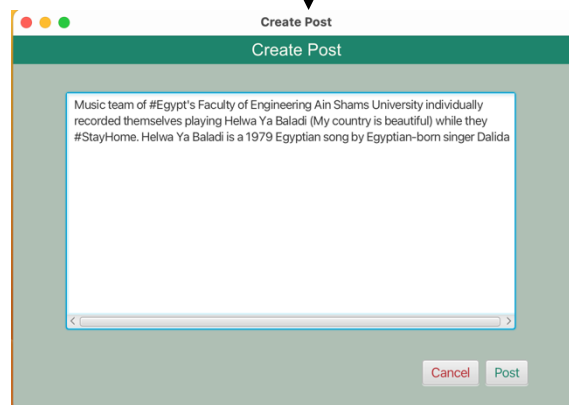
Create Post

Create Post

Music team of #Egypt's Faculty of Engineering Ain Shams University individually recorded themselves playing Helwa Ya Baladi (My country is beautiful) while they #StayHome. Helwa Ya Baladi is a 1979 Egyptian song by Egyptian-born singer Dalida

Cancel
Post